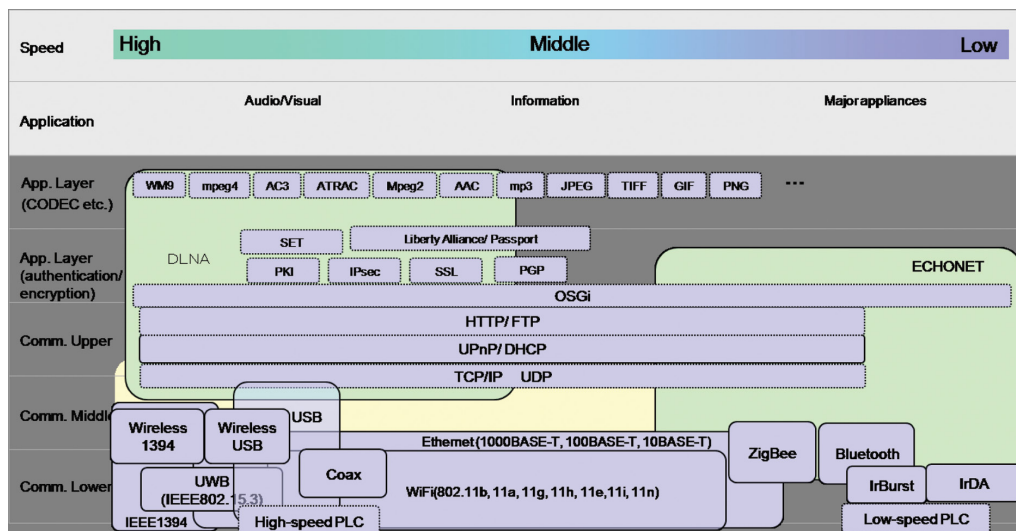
Speed
High
Middle
Low

Application
Audio/Visual
Information
Major appliances

App. Layer (CODEC etc.)
WM9
mpeg4
AC3
ATRAC
Mpeg2
AAC
mp3
JPEG
TIFF
GIF
PNG
...

App. Layer (authentication/ encryption)
DLNA
SET
Liberty Alliance/ Passport
PKI
IPsec
SSL
PGP
ECHONET
OSGi

Comm. Upper
HTTP/ FTP
UPnP/ DHCP
TCP/IP UDP

Comm. Middle
USB
Wireless 1394
Wireless USB
Ethernet (1000BASE-T, 100BASE-T, 10BASE-T)
ZigBee
Bluetooth

Comm. Lower
UWB (IEEE802.15.3)
Coax
WiFi(802.11b, 11a, 11g, 11h, 11e, 11i, 11n)
IrBurst
IrDA
IEEE1394
High-speed PLC
Low-speed PLC